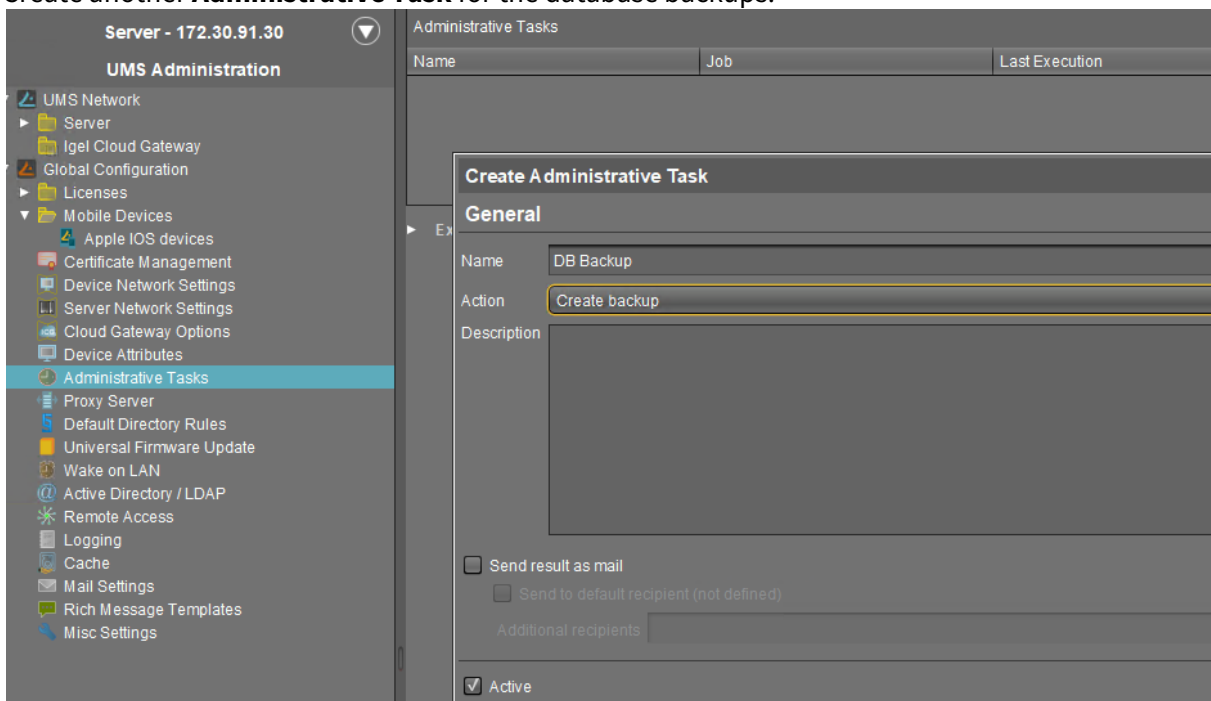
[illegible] another Administrative Task for the database backups.

Server - 172.30.91.30

UMS Administration

UMS Network
Server
Igel Cloud Gateway
Global Configuration
Licenses
Mobile Devices
Apple IOS devices
Certificate Management
Device Network Settings
Server Network Settings
Cloud Gateway Options
Device Attributes
Administrative Tasks
Proxy Server
Default Directory Rules
Universal Firmware Update
Wake on LAN
Active Directory / LDAP
Remote Access
Logging
Cache
Mail Settings
Rich Message Templates
Misc Settings

Administrative Tasks

| Name | Job | Last Execution |
|---|---|---|

Ex

Create Administrative Task

General

Name DB Backup

Action Create backup

Description

Send result as mail

Send to default recipient (not defined)

Additional recipients

Active